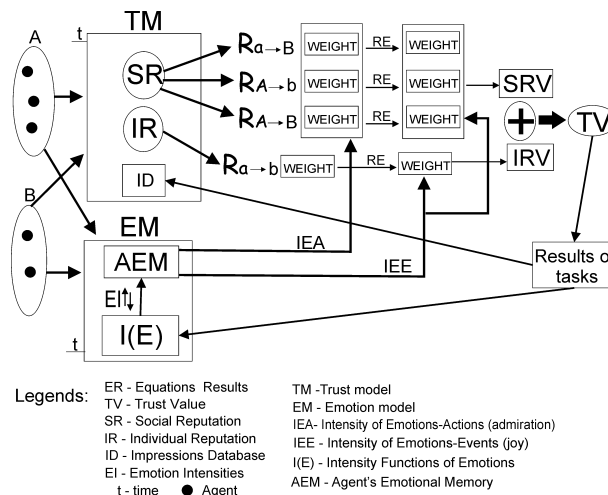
A

t

TM

SR

IR

ID

B

EM

AEM

EI

I(E)

t

$R_{a\rightarrow B}$ WEIGHT RE WEIGHT

$R_{A\rightarrow b}$ WEIGHT RE WEIGHT SRV

$R_{A\rightarrow B}$ WEIGHT RE WEIGHT

+ TV

$R_{a\rightarrow b}$ WEIGHT RE WEIGHT IRV

IEA

IEE

Results o tasks

Legends: ER - Equations Results
TV - Trust Value
SR - Social Reputation
IR - Individual Reputation
ID - Impressions Database
EI - Emotion Intensities
t - time ● Agent

TM -Trust model
EM - Emotion model
IEA- Intensity of Emotions-Actions (admiration)
IEE - Intensity of Emotions-Events (joy)
I(E) - Intensity Functions of Emotions
AEM - Agent's Emotional Memory